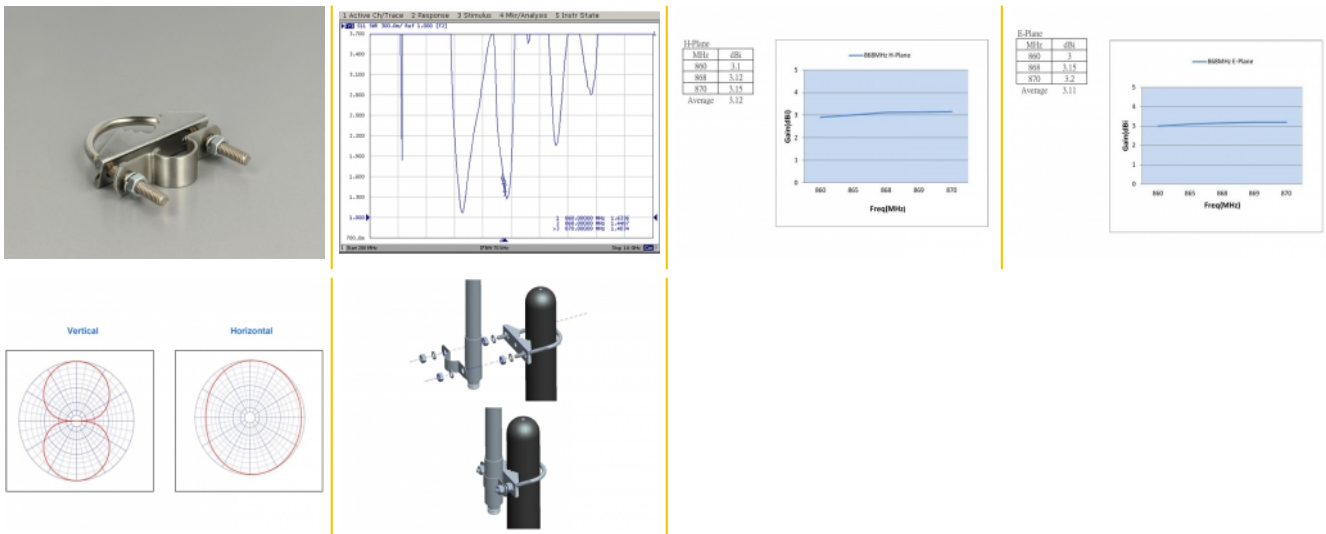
1 Active Ch/Trace 2 Response 3 Stimulus 4 Mkr/Analysis 5 Instr State

Tr1 S11 SWR 300.0m/ Ref 1.000 [F2]

3.700
3.400
3.100
2.800
2.500
2.200
1.900
1.600
1.300
1.000
700.0m

1 868.000000 MHz 1.6378
2 868.000000 MHz 1.4467
>3 870.000000 MHz 1.4634

1 Start 100 MHz IFBW 70 kHz Stop 1.6 GHz

H-Plane

| MHz | dBi |
|---|---|
| 860 | 3.1 |
| 868 | 3.12 |
| 870 | 3.15 |
| Average | 3.12 |

868MHz H-Plane

Gain(dBi)
5
4
3
2
1
0
860 865 868 869 870
Freq(MHz)

E-Plane

| MHz | dBi |
|---|---|
| 860 | 3 |
| 868 | 3.15 |
| 870 | 3.2 |
| Average | 3.11 |

868MHz E-Plane

Gain(dBi)
5
4
3
2
1
0
860 865 868 869 870
Freq(MHz)

Vertical

Horizontal